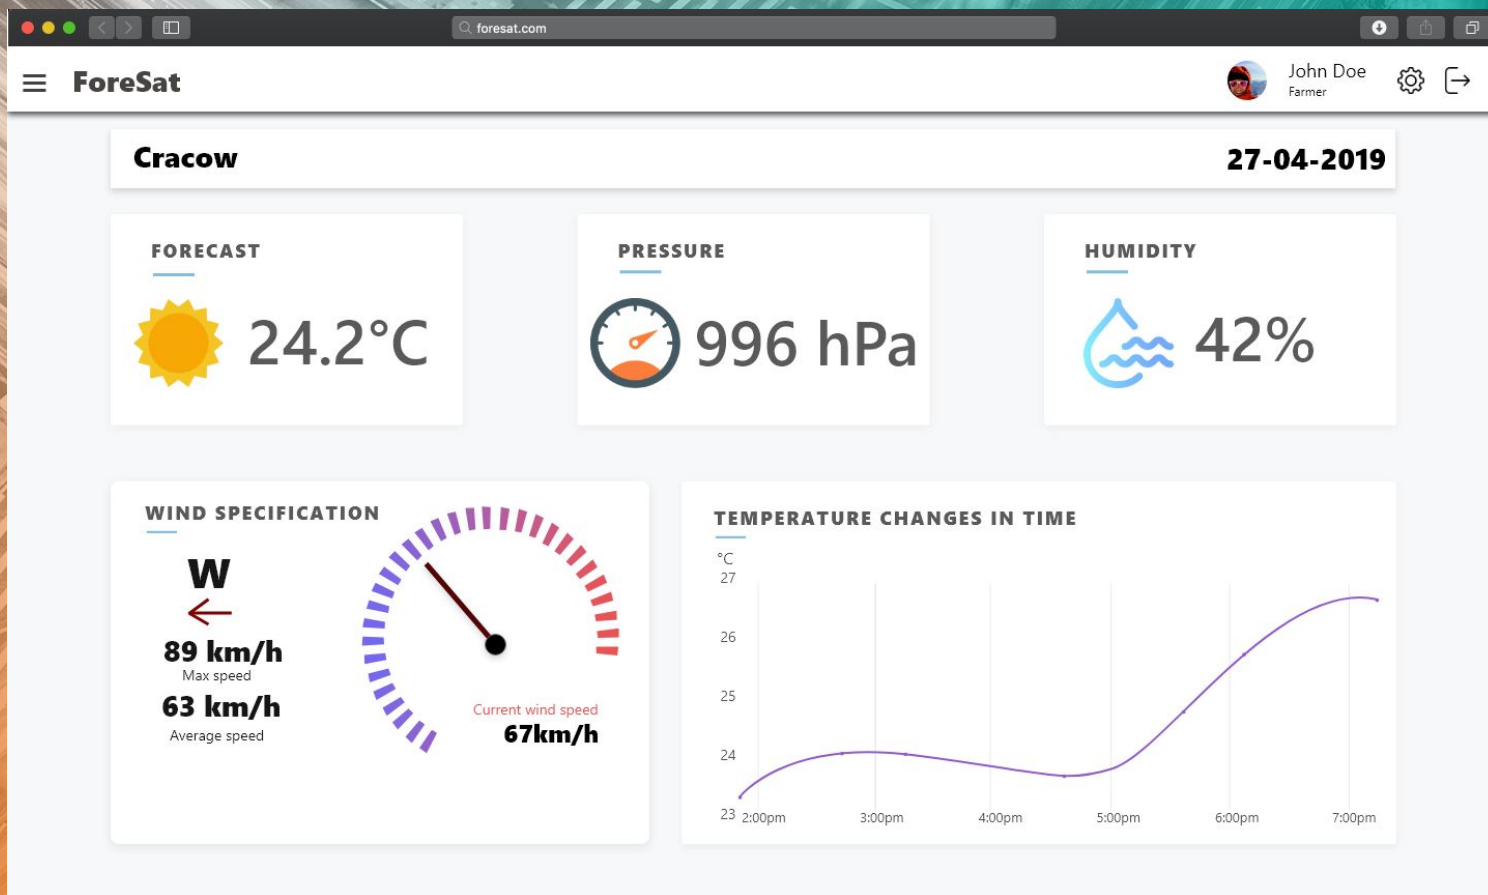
foresat.com

ForeSat

John Doe
Farmer

Cracow

27-04-2019

FORECAST

24.2°C

PRESSURE

996 hPa

HUMIDITY

42%

WIND SPECIFICATION

W

89 km/h
Max speed

63 km/h
Average speed

Current wind speed
67km/h

TEMPERATURE CHANGES IN TIME

°C
27
26
25
24
23

2:00pm 3:00pm 4:00pm 5:00pm 6:00pm 7:00pm